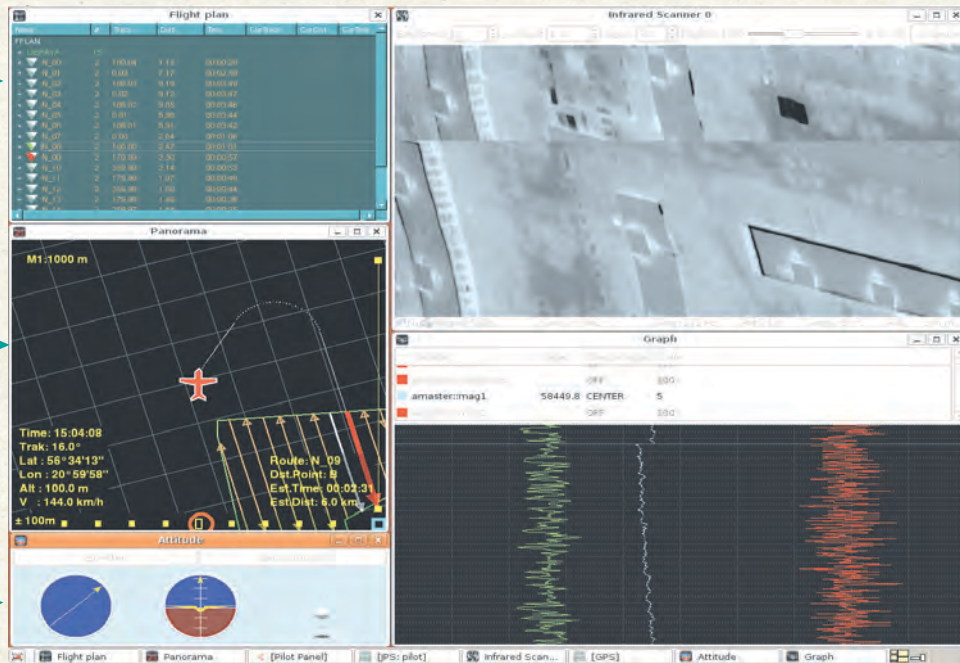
Flight plan

Panorama

M1:1000 m

Time: 15:04:08
Trak: 16.0°
Lat : 56°34'13"
Lon : 20°59'58"
Alt : 100.0 m
V : 144.0 km/h

Route: N_09
Dst.Point: 8
Est.Time: 00:02:31
Est.Dist: 6.0 km

± 100m

Attitude

Infrared Scanner 0

Graph

OFF
amaster::mag1 58449.8 CENTER 5
OFF

Flight plan | Panorama | [Pilot Panel] | [PS: pilot] | Infrared Scan... | [GPS] | Attitude | Graph